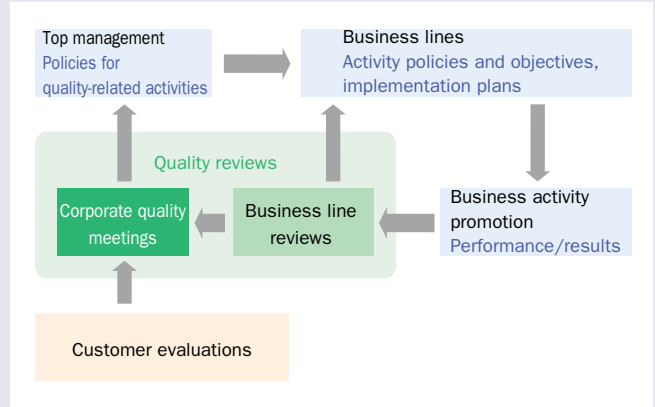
Top management
Policies for quality-related activities

Business lines
Activity policies and objectives, implementation plans

Quality reviews

Corporate quality meetings

Business line reviews

Business activity promotion
Performance/results

Customer evaluations